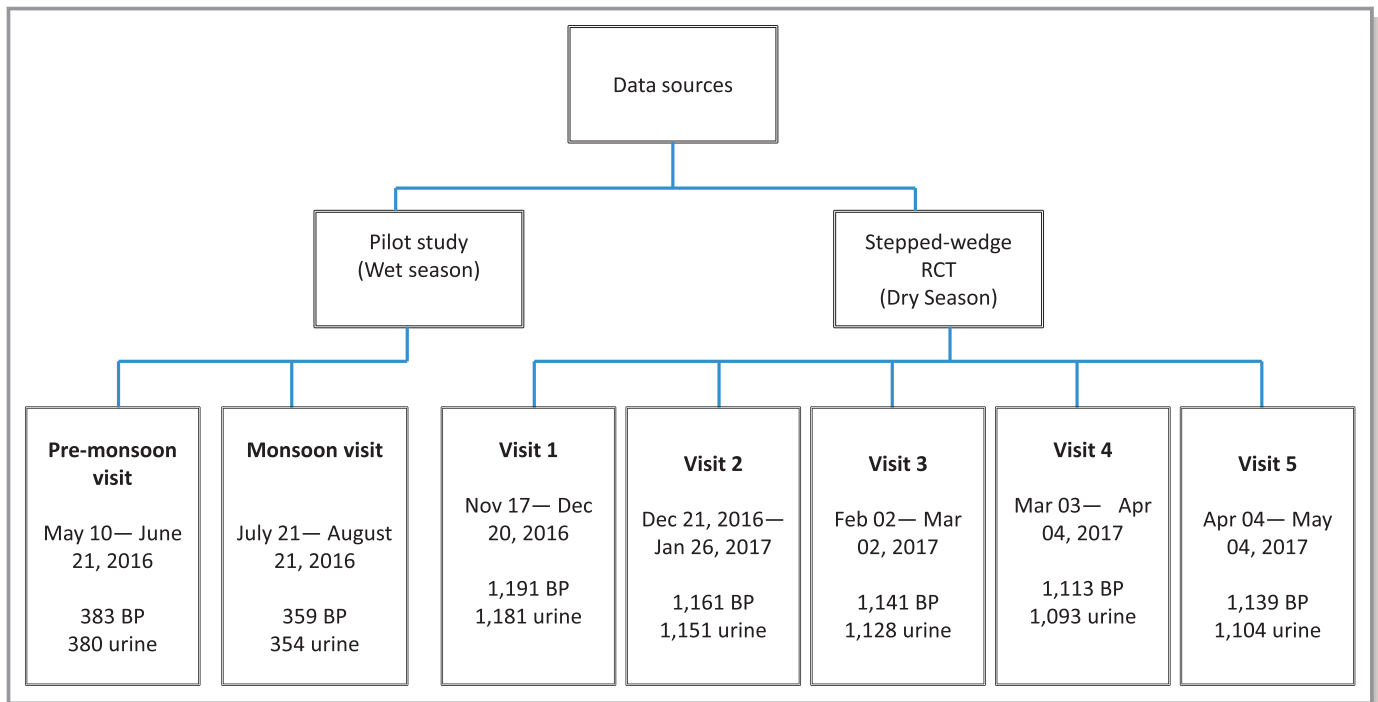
Data sources

Pilot study
(Wet season)

Stepped-wedge
RCT
(Dry Season)

Pre-monsoon visit

May 10— June 21, 2016

383 BP
380 urine

Monsoon visit

July 21— August 21, 2016

359 BP
354 urine

Visit 1

Nov 17— Dec 20, 2016

1,191 BP
1,181 urine

Visit 2

Dec 21, 2016— Jan 26, 2017

1,161 BP
1,151 urine

Visit 3

Feb 02— Mar 02, 2017

1,141 BP
1,128 urine

Visit 4

Mar 03— Apr 04, 2017

1,113 BP
1,093 urine

Visit 5

Apr 04— May 04, 2017

1,139 BP
1,104 urine